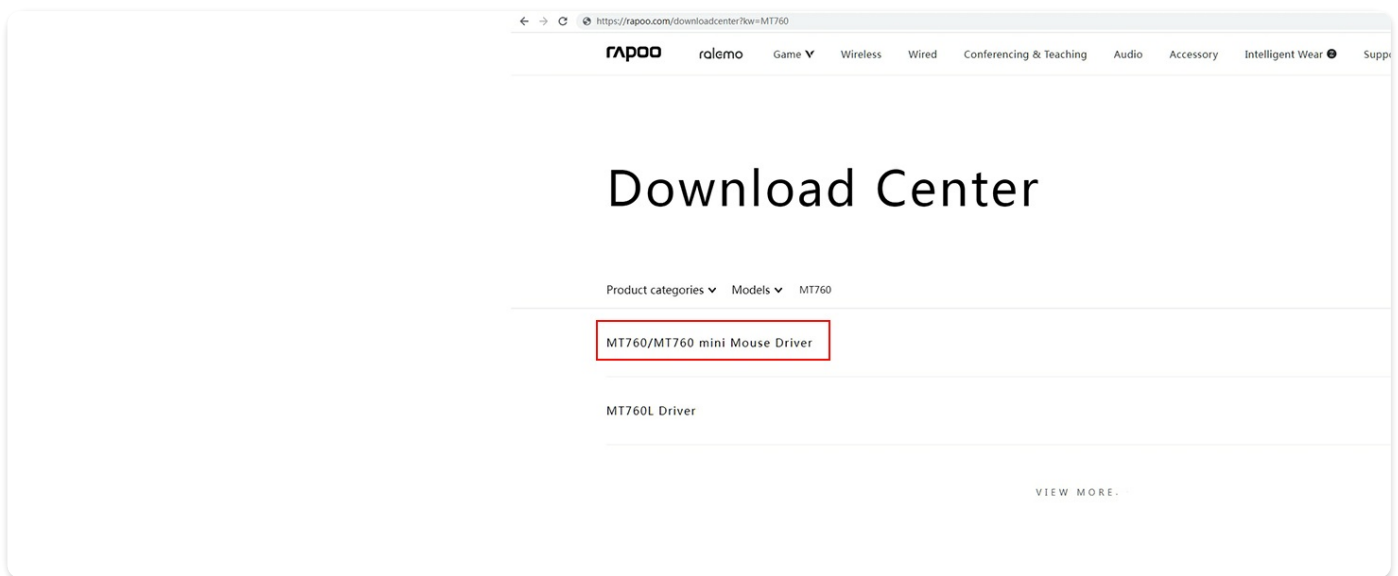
https://rapoo.com/downloadcenter?kw=MT760

rapoo ralemo Game Wireless Wired Conferencing & Teaching Audio Accessory Intelligent Wear Supp

Download Center

Product categories Models MT760

MT760/MT760 mini Mouse Driver

MT760L Driver

VIEW MORE.